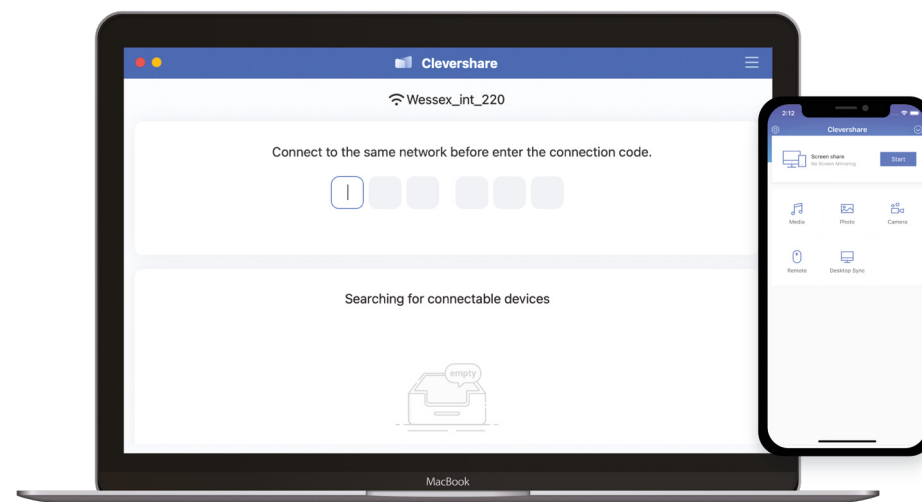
Clevershare

Wessex_int_220

Connect to the same network before enter the connection code.

Searching for connectable devices

empty

MacBook

2:12

Clevershare

Screen share
No Screen Mirroring

Start

Media

Photo

Camera

Remote

Desktop Sync